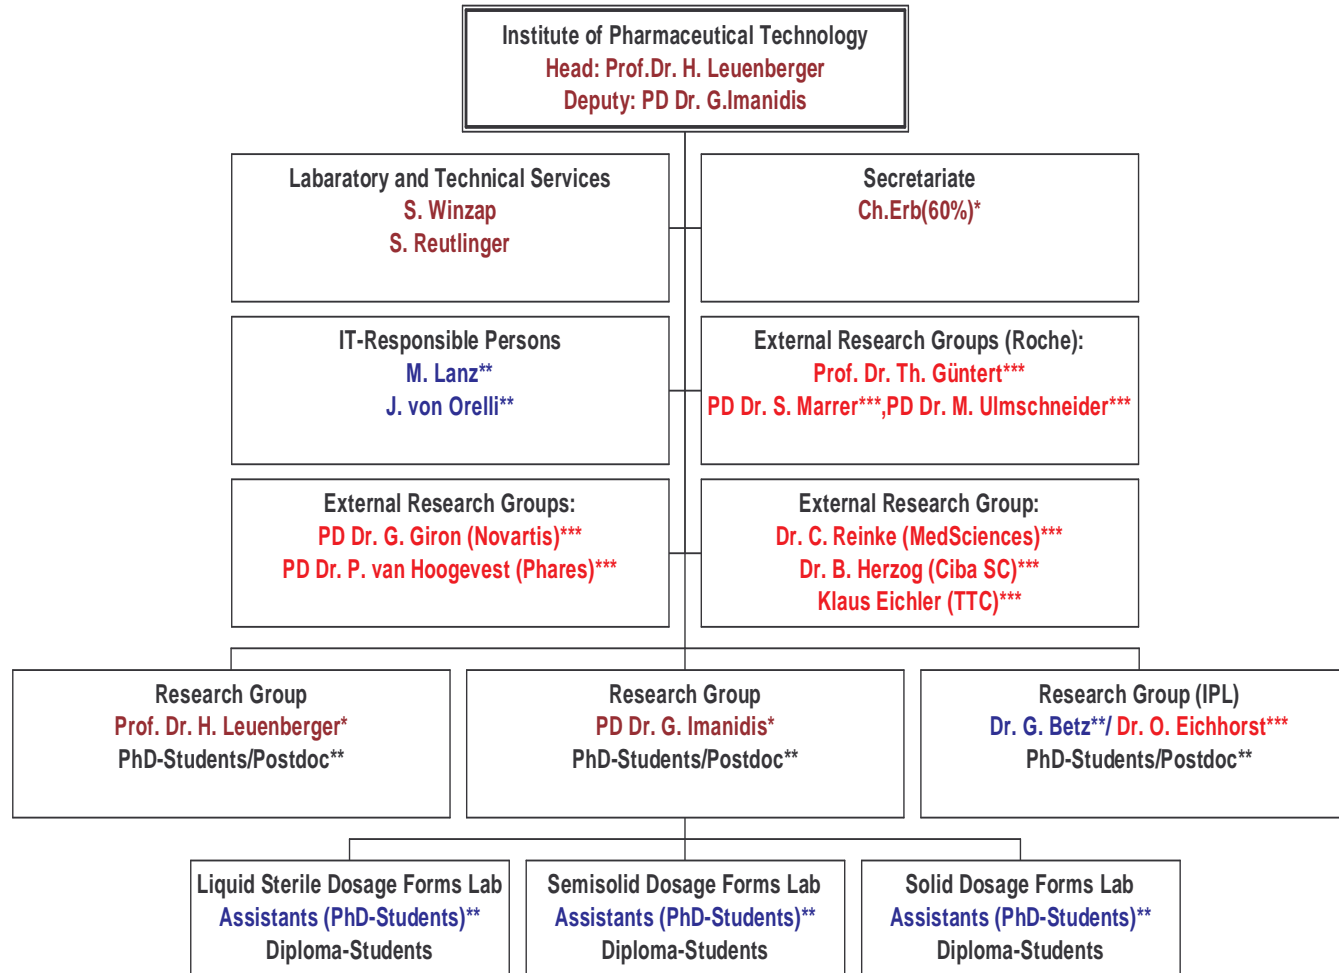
Institute of Pharmaceutical Technology
Head: Prof.Dr. H. Leuenberger
Deputy: PD Dr. G.Imanidis

Labaratory and Technical Services
S. Winzap
S. Reutlinger

Secretariate
Ch.Erb(60%)*

IT-Responsible Persons
M. Lanz**
J. von Orelli**

External Research Groups (Roche):
Prof. Dr. Th. Güntert***
PD Dr. S. Marrer***,PD Dr. M. Ulmschneider***

External Research Groups:
PD Dr. G. Giron (Novartis)***
PD Dr. P. van Hoogevest (Phares)***

External Research Group:
Dr. C. Reinke (MedSciences)***
Dr. B. Herzog (Ciba SC)***
Klaus Eichler (TTC)***

Research Group
Prof. Dr. H. Leuenberger*
PhD-Students/Postdoc**

Research Group
PD Dr. G. Imanidis*
PhD-Students/Postdoc**

Research Group (IPL)
Dr. G. Betz**/ Dr. O. Eichhorst***
PhD-Students/Postdoc**

Liquid Sterile Dosage Forms Lab
Assistants (PhD-Students)**
Diploma-Students

Semisolid Dosage Forms Lab
Assistants (PhD-Students)**
Diploma-Students

Solid Dosage Forms Lab
Assistants (PhD-Students)**
Diploma-Students